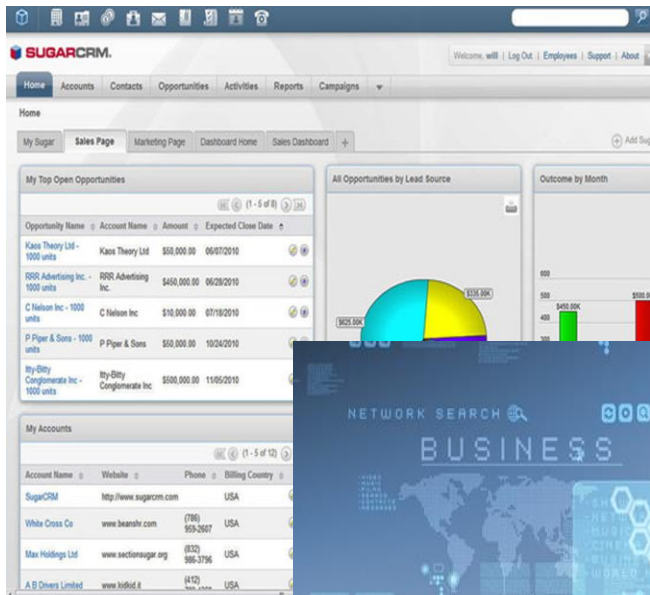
SUGARCRM.

Welcome, will | Log Out | Employees | Support | About

Home Accounts Contacts Opportunities Activities Reports Campaigns

Home

My Sugar Sales Page Marketing Page Dashboard Home Sales Dashboard +

Add Sug

My Top Open Opportunities

(1 - 5 of 8)

| Opportunity Name | Account Name | Amount | Expected Close Date |
|---|---|---|---|
| Kaos Theory Ltd - 1000 units | Kaos Theory Ltd | $50,000.00 | 06/07/2010 |
| RRR Advertising Inc. - 1000 units | RRR Advertising Inc. | $450,000.00 | 06/28/2010 |
| C Nelson Inc - 1000 units | C Nelson Inc | $10,000.00 | 07/18/2010 |
| P Piper & Sons - 1000 units | P Piper & Sons | $50,000.00 | 10/24/2010 |
| Itty-Bitty Conglomerate Inc - 1000 units | Itty-Bitty Conglomerate Inc | $500,000.00 | 11/05/2010 |

All Opportunities by Lead Source

$335.00K

$625.00K

Outcome by Month

600

500

400

$450.00K

$500.0

My Accounts

(1 - 5 of 12)

| Account Name | Website | Phone | Billing Country |
|---|---|---|---|
| SugarCRM | http://www.sugarcrm.com | | USA |
| White Cross Co | www.beanshr.com | (786) 959-2607 | USA |
| Max Holdings Ltd | www.sectionsugar.org | (832) 986-3796 | USA |
| A B Drivers Limited | www.kidkid.it | (412) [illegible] | USA |

NETWORK SEARCH

BUSINESS